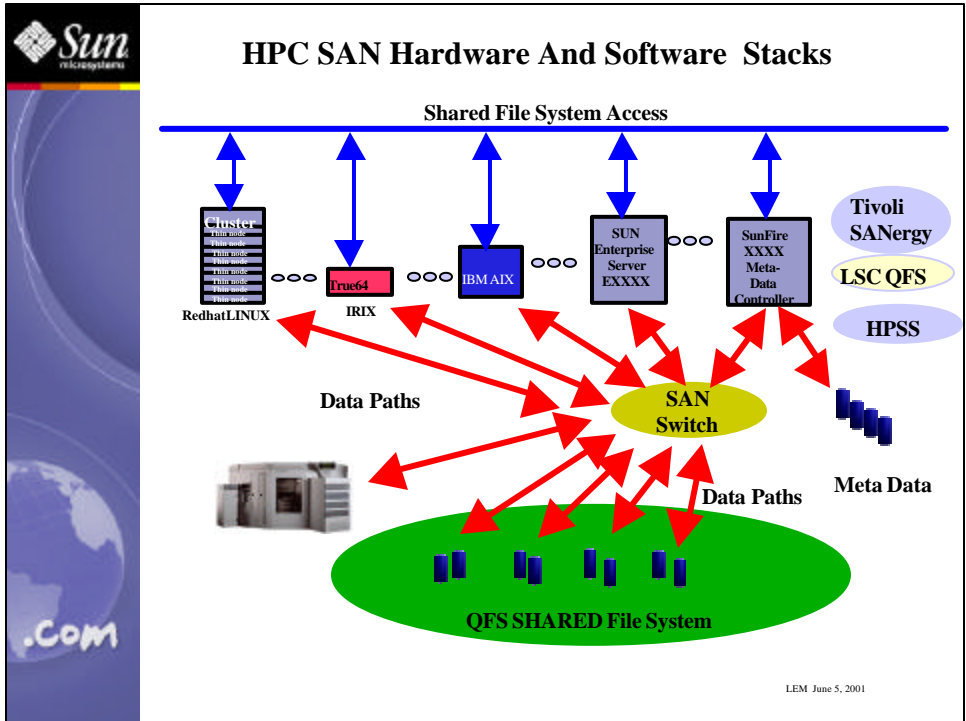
Sun microsystems

HPC SAN Hardware And Software Stacks

Shared File System Access

Cluster
Thin node
Thin node
Thin node
Thin node
Thin node
Thin node
Thin node
Thin node
Thin node

RedhatLINUX

True64

IRIX

IBM AIX

SUN Enterprise Server EXXXX

SunFire XXXX Meta-Data Controller

Tivoli SANergy

LSC QFS

HPSS

Data Paths

SAN Switch

Data Paths

Meta Data

QFS SHARED File System

.com

LEM June 5, 2001